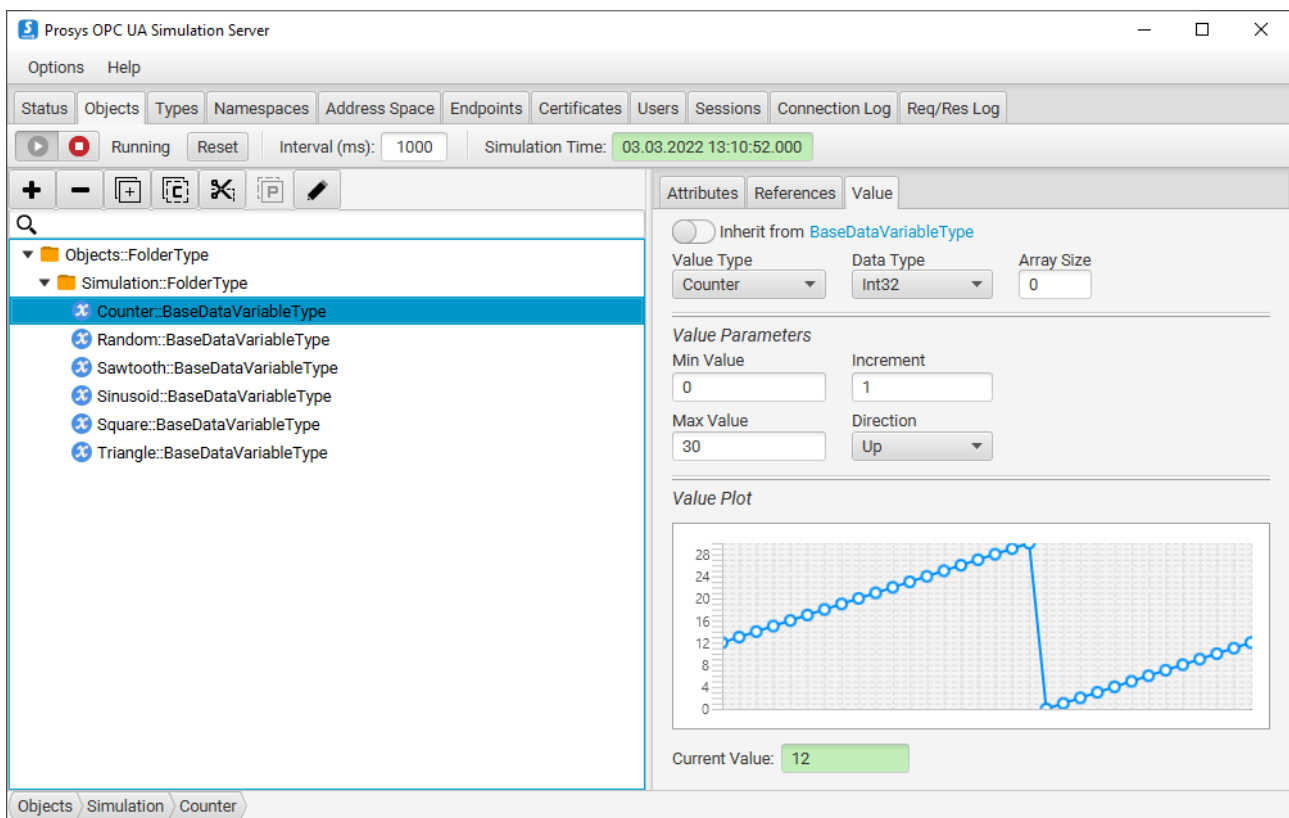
Prosys OPC UA Simulation Server

Options Help

Status | Objects | Types | Namespaces | Address Space | Endpoints | Certificates | Users | Sessions | Connection Log | Req/Res Log

Running Reset Interval (ms): 1000 Simulation Time: 03.03.2022 13:10:52.000

Objects::FolderType
Simulation::FolderType
Counter::BaseDataVariableType
Random::BaseDataVariableType
Sawtooth::BaseDataVariableType
Sinusoid::BaseDataVariableType
Square::BaseDataVariableType
Triangle::BaseDataVariableType

Attributes | References | Value

Inherit from BaseDataVariableType

Value Type: Counter
Data Type: Int32
Array Size: 0

Value Parameters
Min Value: 0
Increment: 1
Max Value: 30
Direction: Up

Value Plot
28
24
20
16
12
8
4
0

Current Value: 12

Objects > Simulation > Counter